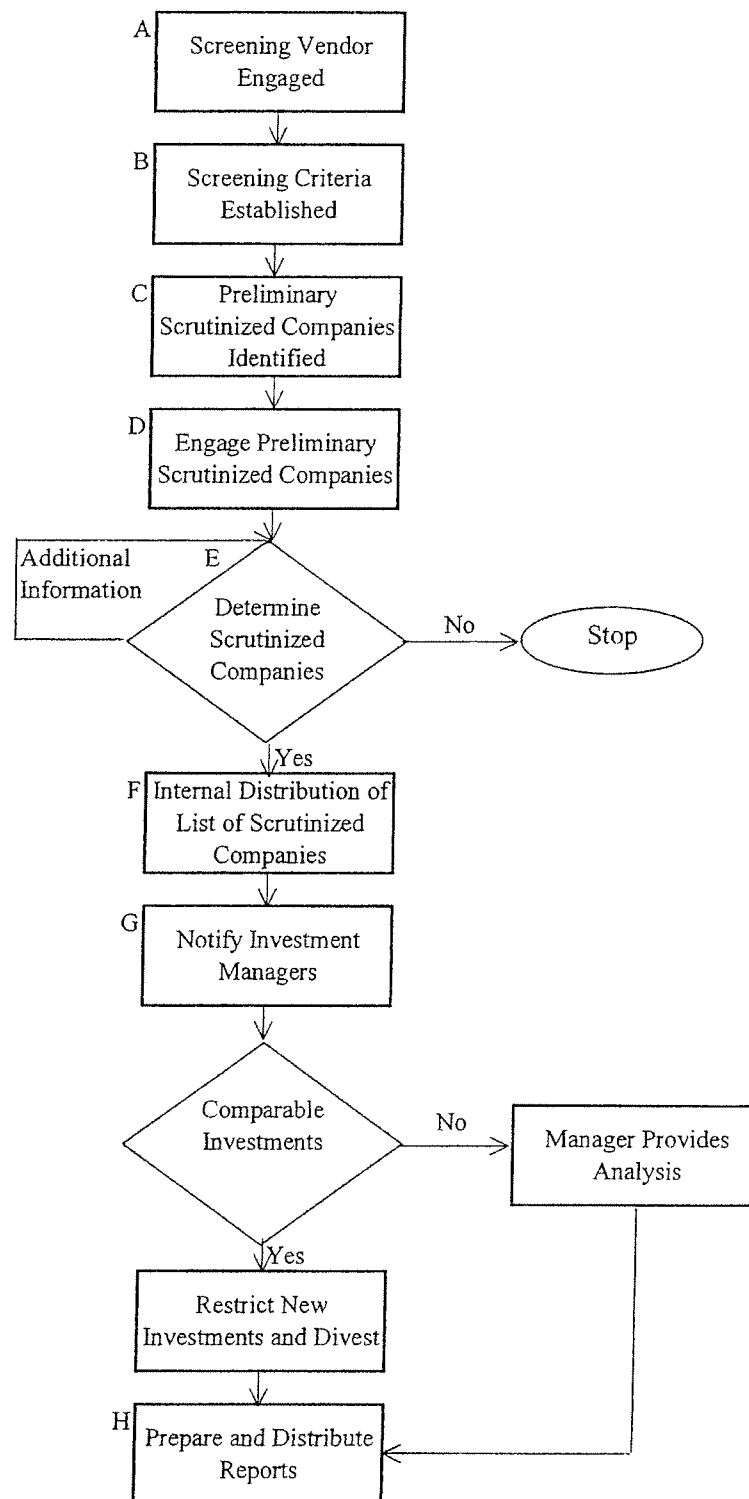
A
Screening Vendor Engaged

B
Screening Criteria Established

C
Preliminary Scrutinized Companies Identified

D
Engage Preliminary Scrutinized Companies

Additional Information

E
Determine Scrutinized Companies

No

Stop

Yes

F
Internal Distribution of List of Scrutinized Companies

G
Notify Investment Managers

Comparable Investments

No

Manager Provides Analysis

Yes

Restrict New Investments and Divest

H
Prepare and Distribute Reports